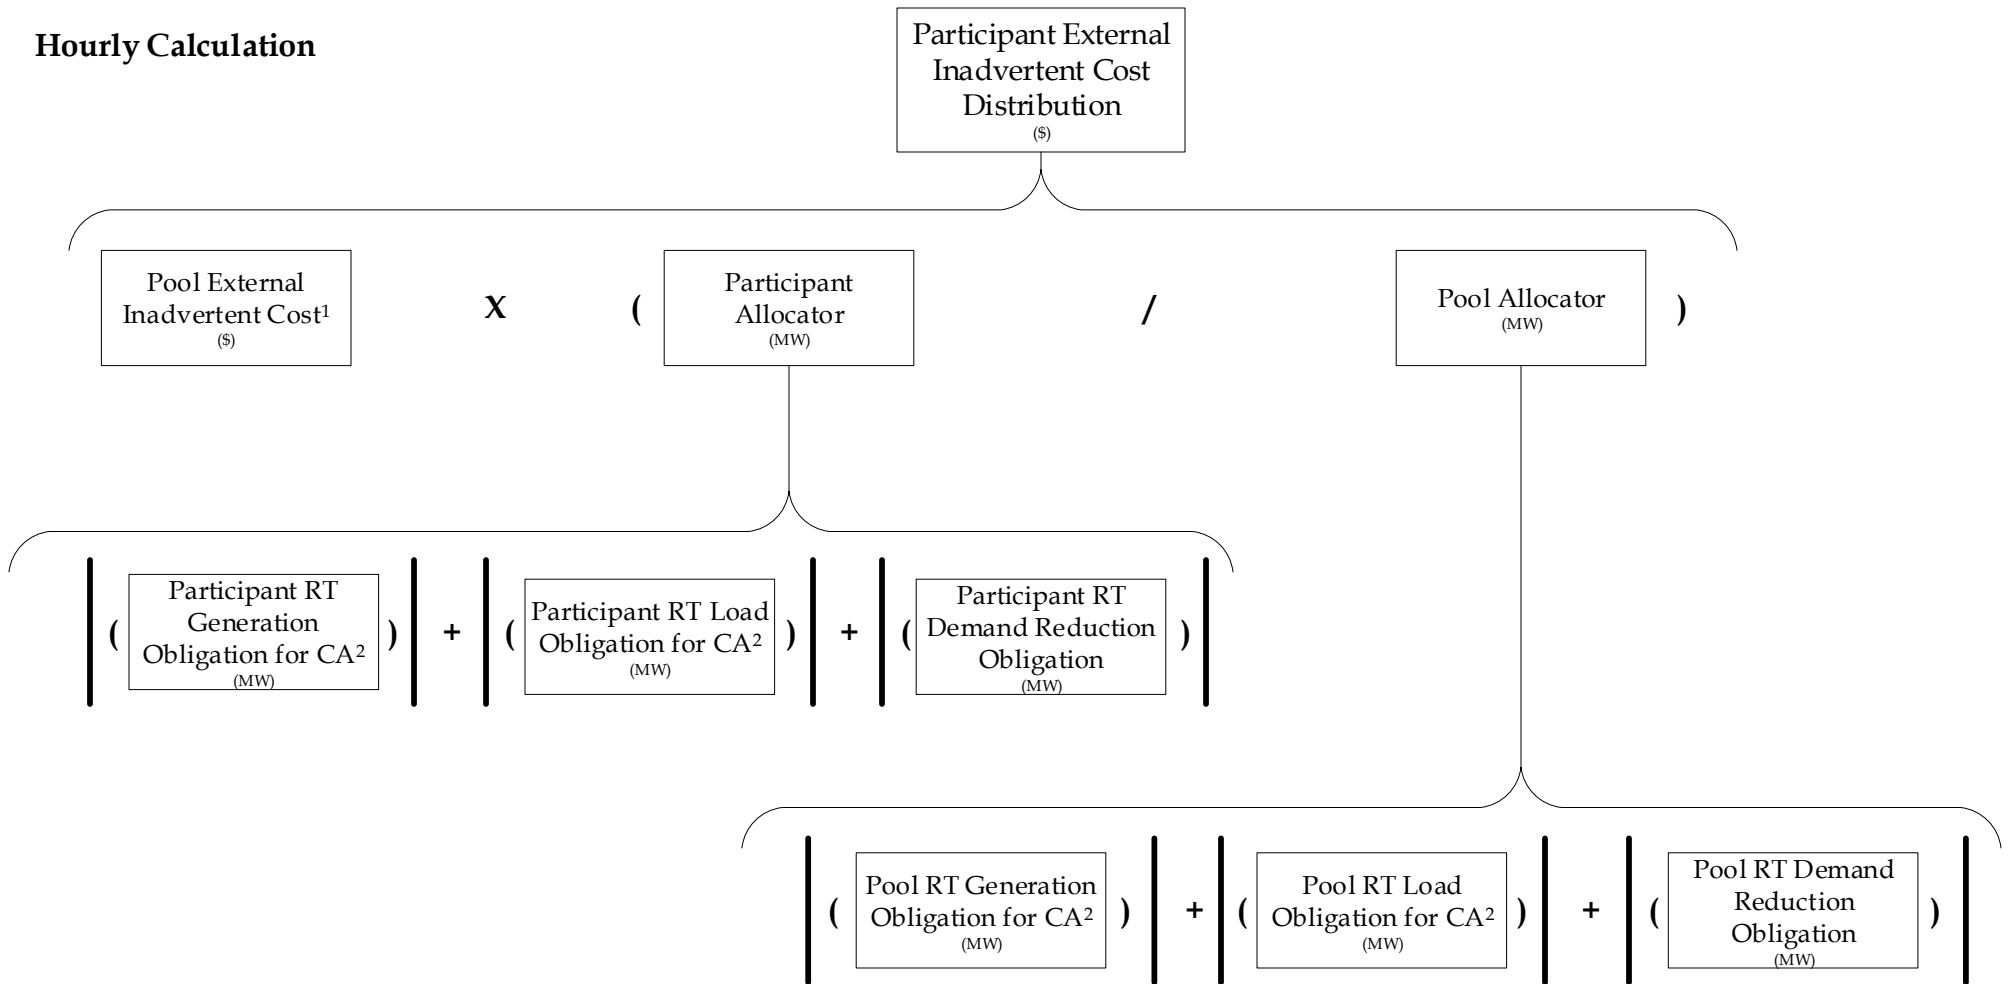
Hourly Calculation

Participant External Inadvertent Cost Distribution
($)

Pool External Inadvertent Cost$^1$
($)

X

(

Participant Allocator
(MW)

/

Pool Allocator
(MW)

)

| ( Participant RT Generation Obligation for CA$^2$ (MW) ) | + | ( Participant RT Load Obligation for CA$^2$ (MW) ) | + | ( Participant RT Demand Reduction Obligation (MW) ) |

| ( Pool RT Generation Obligation for CA$^2$ (MW) ) | + | ( Pool RT Load Obligation for CA$^2$ (MW) ) | + | ( Pool RT Demand Reduction Obligation (MW) ) |